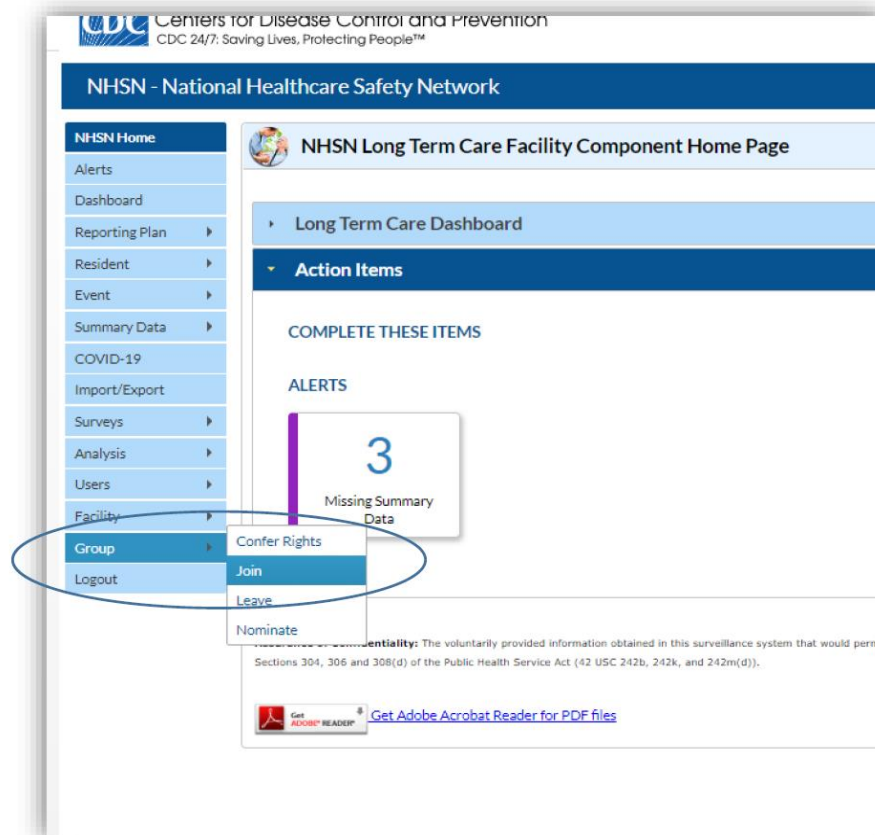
CDC Centers for Disease Control and Prevention
CDC 24/7: Saving Lives, Protecting People™

NHSN - National Healthcare Safety Network

NHSN Home
Alerts
Dashboard
Reporting Plan
Resident
Event
Summary Data
COVID-19
Import/Export
Surveys
Analysis
Users
Facility
Group
Logout

NHSN Long Term Care Facility Component Home Page

Long Term Care Dashboard

Action Items

COMPLETE THESE ITEMS

ALERTS

3
Missing Summary Data

Confer Rights
Join
Leave
Nominate

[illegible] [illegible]entiality: The voluntarily provided information obtained in this surveillance system that would per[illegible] Sections 304, 306 and 308(d) of the Public Health Service Act (42 USC 242b, 242k, and 242m(d)).

Get ADOBE® READER® Get Adobe Acrobat Reader for PDF files